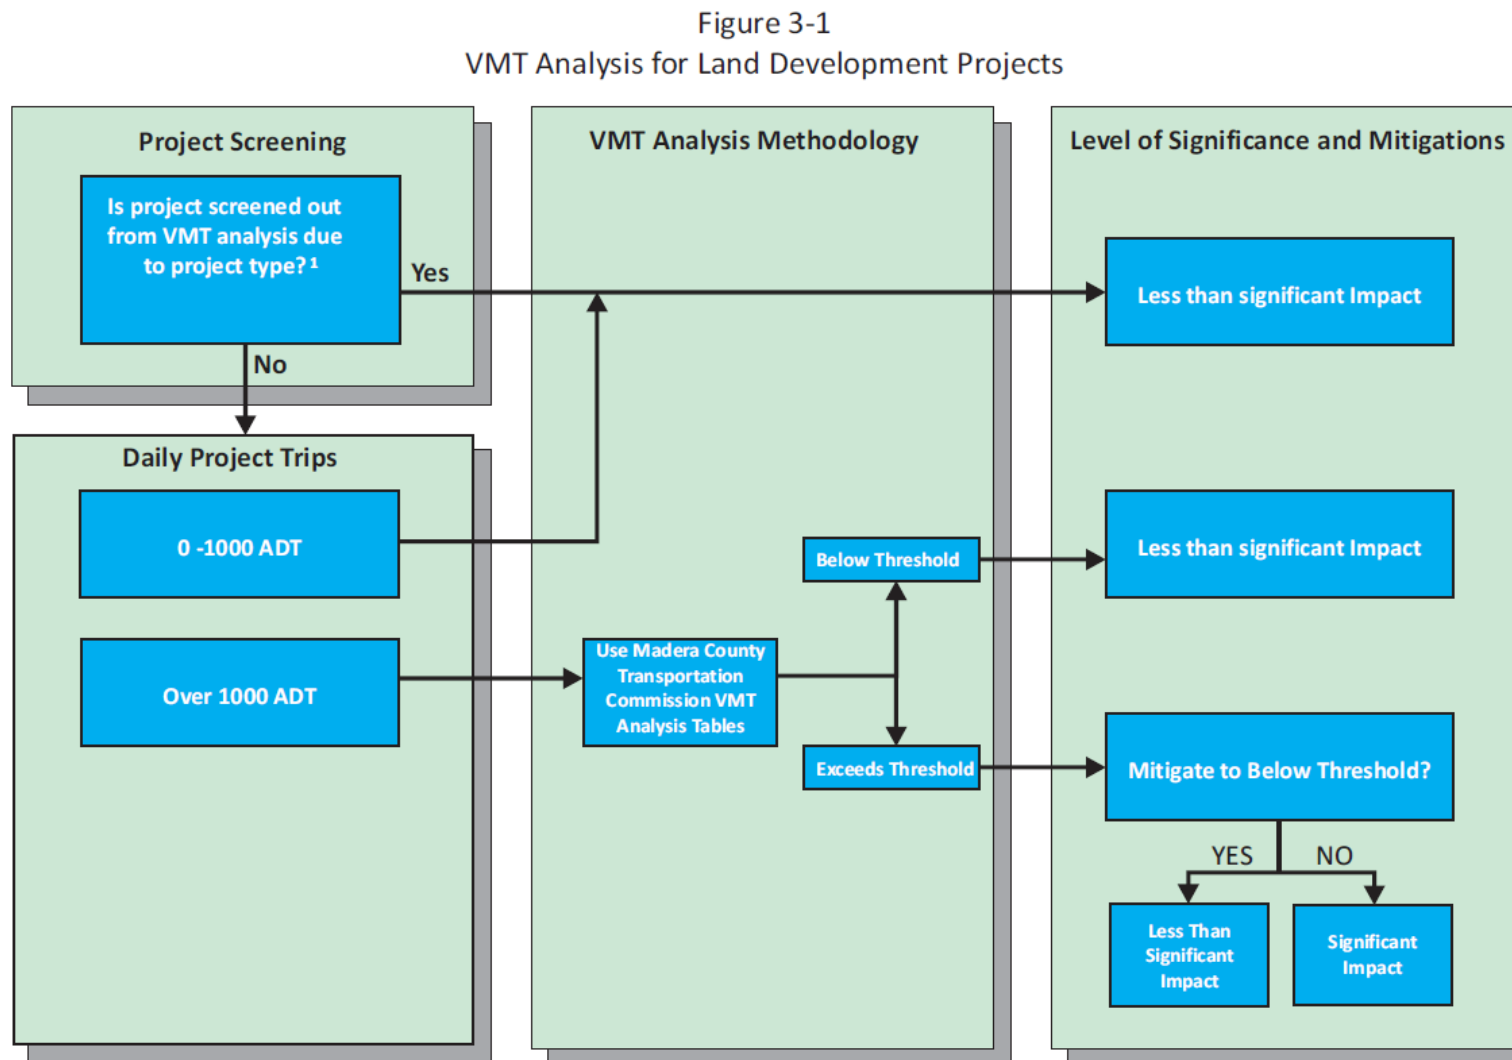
Figure 3-1
VMT Analysis for Land Development Projects

Project Screening

Is project screened out from VMT analysis due to project type?$^1$

Yes

No

Daily Project Trips

0 -1000 ADT

Over 1000 ADT

VMT Analysis Methodology

Use Madera County Transportation Commission VMT Analysis Tables

Below Threshold

Exceeds Threshold

Level of Significance and Mitigations

Less than significant Impact

Less than significant Impact

Mitigate to Below Threshold?

YES

NO

Less Than Significant Impact

Significant Impact